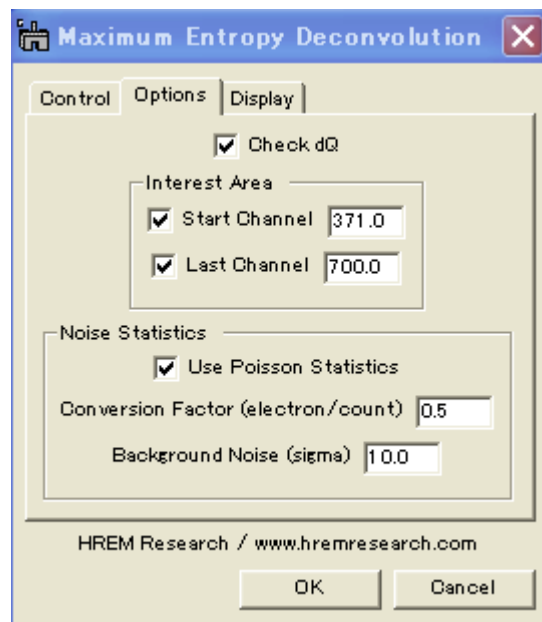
Maximum Entropy Deconvolution

Control | Options | Display

Check dQ

Interest Area

Start Channel 371.0

Last Channel 700.0

Noise Statistics

Use Poisson Statistics

Conversion Factor (electron/count) 0.5

Background Noise (sigma) 10.0

HREM Research / www.hremresearch.com

OK

Cancel